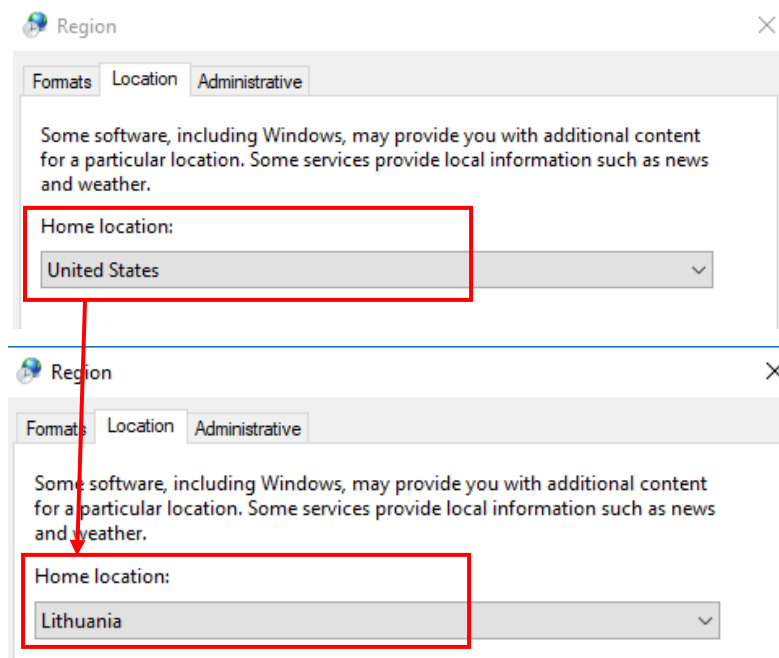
Region

Formats Location Administrative

Some software, including Windows, may provide you with additional content for a particular location. Some services provide local information such as news and weather.

Home location:

United States

Region

Formats Location Administrative

Some software, including Windows, may provide you with additional content for a particular location. Some services provide local information such as news and weather.

Home location:

Lithuania